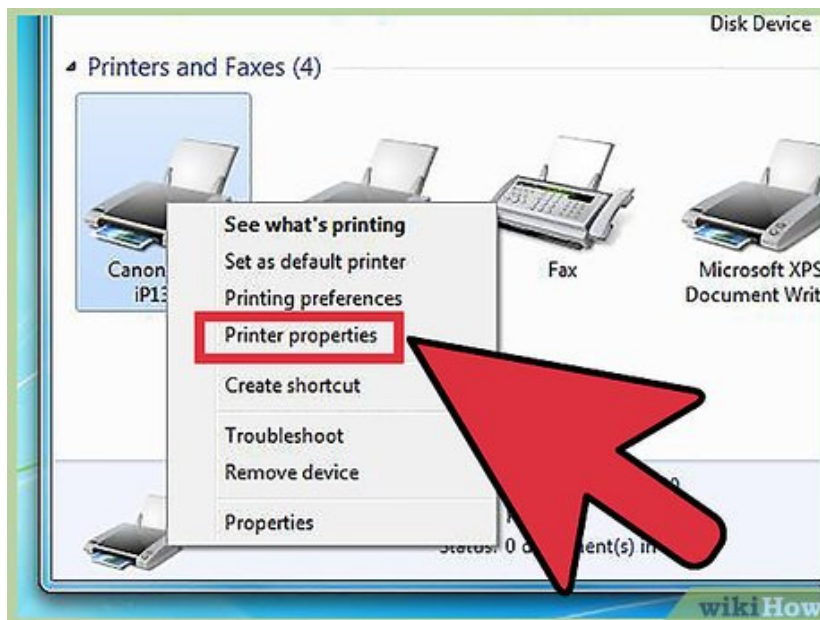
Disk Device

Printers and Faxes (4)

Canon iP13

See what's printing
Set as default printer
Printing preferences
Printer properties
Create shortcut
Troubleshoot
Remove device
Properties

Fax

Microsoft XPS Document Writ

Status: 0 d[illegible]ent(s) in

wikiHow